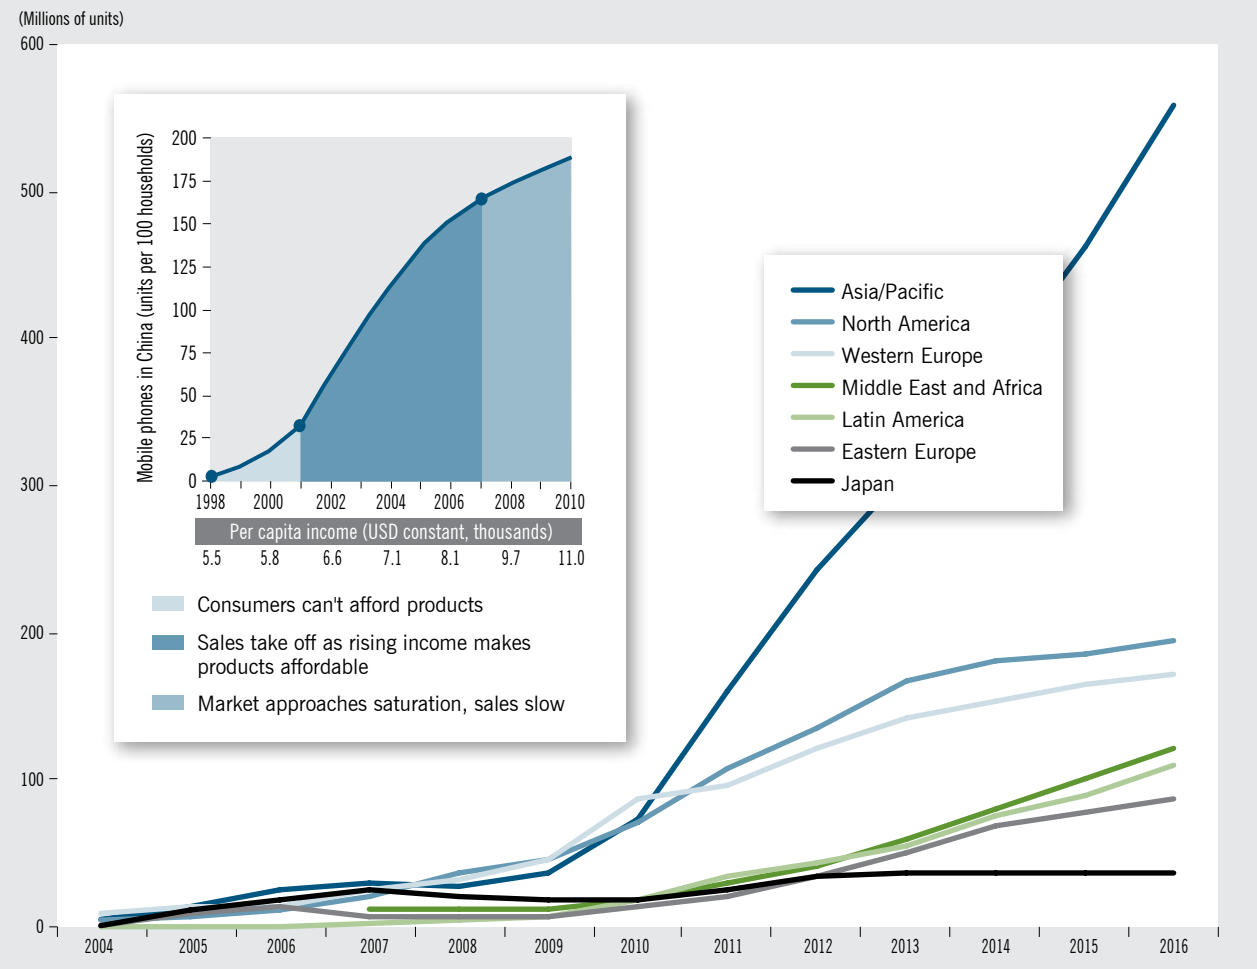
(Millions of units)

600
500
400
300
200
100
0

2004 2005 2006 2007 2008 2009 2010 2011 2012 2013 2014 2015 2016

Mobile phones in China (units per 100 households)

200
175
150
125
100
75
50
25
0

1998 2000 2002 2004 2006 2008 2010

Per capita income (USD constant, thousands)

5.5 5.8 6.6 7.1 8.1 9.7 11.0

Consumers can't afford products

Sales take off as rising income makes products affordable

Market approaches saturation, sales slow

Asia/Pacific
North America
Western Europe
Middle East and Africa
Latin America
Eastern Europe
Japan